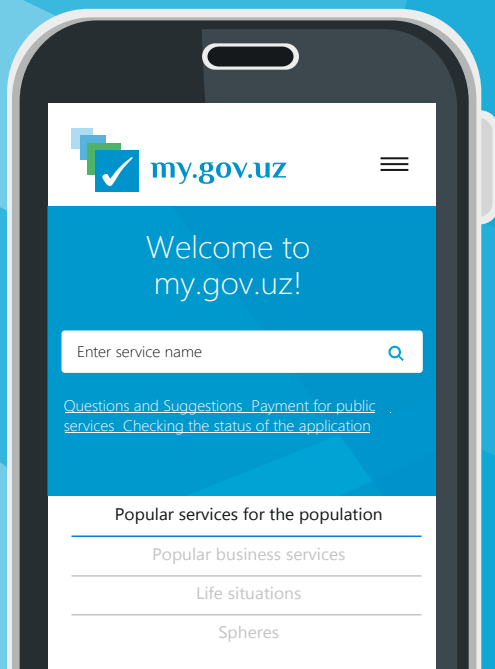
my.gov.uz

Welcome to my.gov.uz!

Enter service name

Questions and Suggestions Payment for public services Checking the status of the application

Popular services for the population

Popular business services

Life situations

Spheres